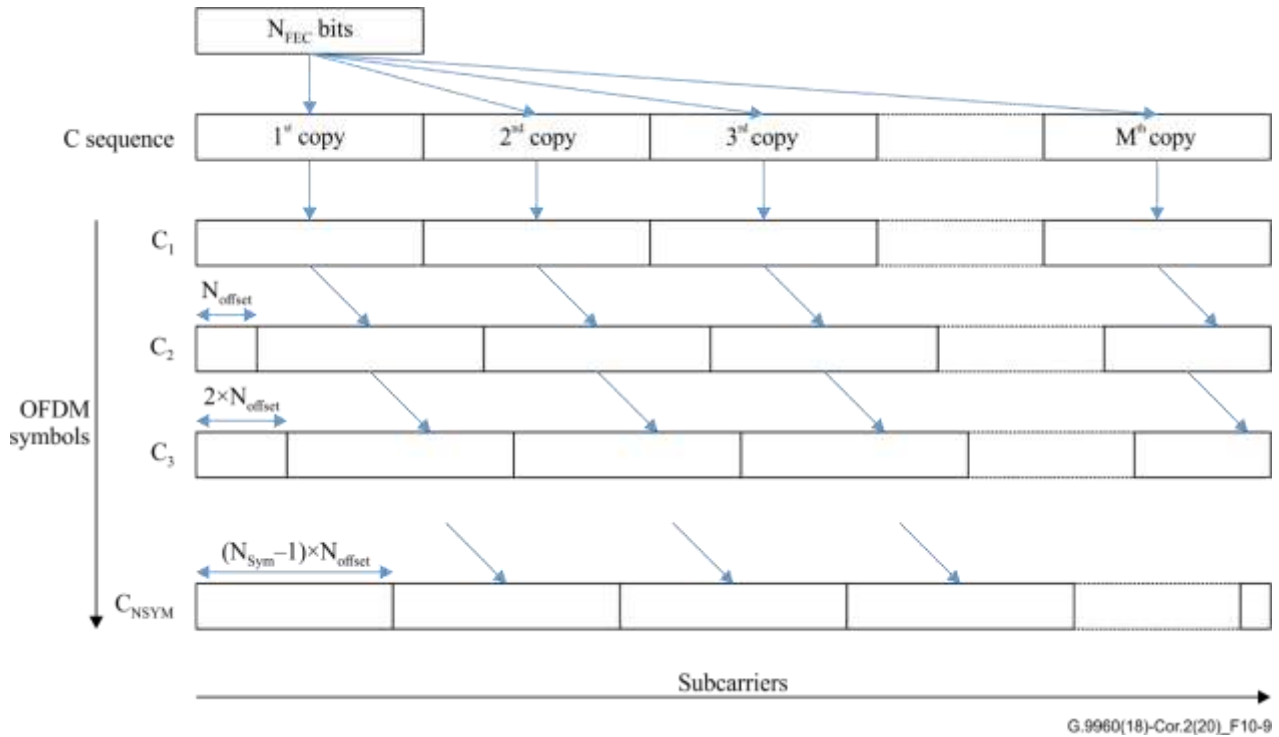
$N_{FEC}$ bits

C sequence

$1^{st}$ copy

$2^{nd}$ copy

$3^{rd}$ copy

$M^{th}$ copy

$C_1$

$N_{offset}$

$C_2$

OFDM symbols

$2\times N_{offset}$

$C_3$

$(N_{Sym}-1)\times N_{offset}$

$C_{NSYM}$

Subcarriers

G.9960(18)-Cor.2(20)_F10-9